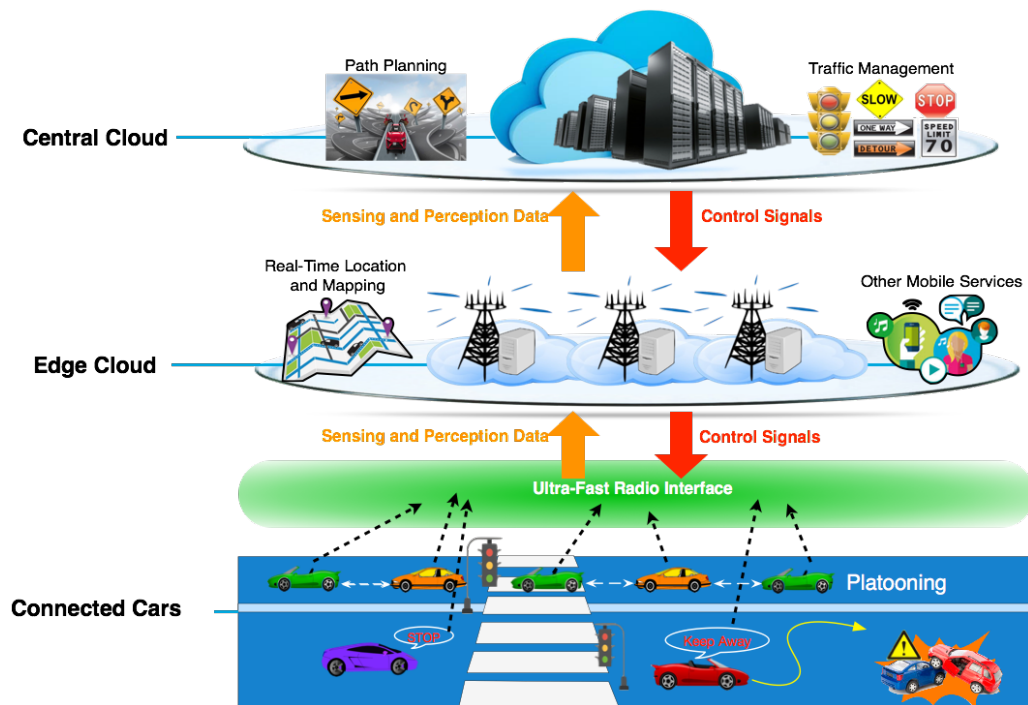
Path Planning

Traffic Management

SLOW

STOP

ONE WAY

SPEED LIMIT 70

DETOUR

Central Cloud

Sensing and Perception Data

Control Signals

Real-Time Location and Mapping

Other Mobile Services

Edge Cloud

Sensing and Perception Data

Control Signals

Ultra-Fast Radio Interface

Platooning

Connected Cars

STOP

Keep Away